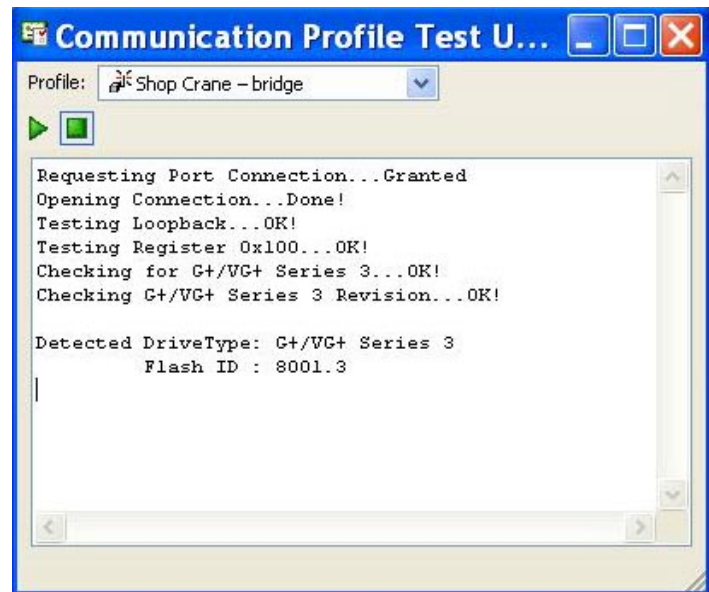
Communication Profile Test U...

Profile: Shop Crane – bridge

Requesting Port Connection...Granted
Opening Connection...Done!
Testing Loopback...OK!
Testing Register 0x100...OK!
Checking for G+/VG+ Series 3...OK!
Checking G+/VG+ Series 3 Revision...OK!

Detected DriveType: G+/VG+ Series 3
Flash ID : 8001.3